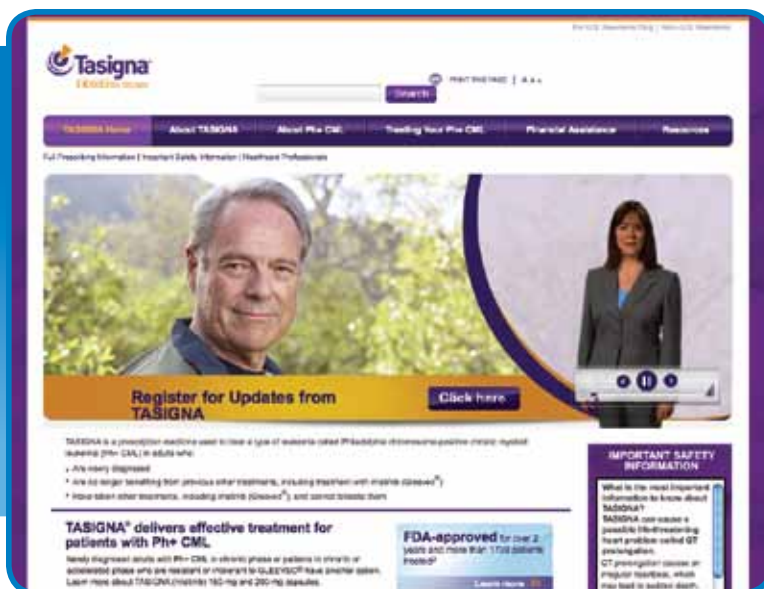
For U.S. Residents Only | Non-U.S. Residents

Tasigna
nilotinib

Search

PRINT THIS PAGE | A A A

TASIGNA Home | About TASIGNA | About Ph+ CML | Treating Your Ph+ CML | Financial Assistance | Resources

Full Prescribing Information | Important Safety Information | Healthcare Professionals

Register for Updates from TASIGNA

Click here

TASIGNA is a prescription medicine used to treat a type of leukemia called Philadelphia chromosome-positive chronic myeloid leukemia (Ph+ CML) in adults who:

• Are newly diagnosed
• Are no longer benefiting from previous other treatments, including treatment with imatinib (Gleevec®)
• Have taken other treatments, including imatinib (Gleevec®), and cannot tolerate them

TASIGNA® delivers effective treatment for patients with Ph+ CML

Newly diagnosed adults with Ph+ CML in chronic phase or patients in chronic or accelerated phase who are resistant or intolerant to GLEEVEC® have another option. Learn more about TASIGNA (nilotinib) 150-mg and 200-mg capsules.

FDA-approved for over 2 years and more than 1700 patients treated

Learn more

IMPORTANT SAFETY INFORMATION

What is the most important information to know about TASIGNA?
TASIGNA can cause a possible life-threatening heart problem called QT prolongation.
QT prolongation causes an irregular heartbeat, which may lead to sudden death.